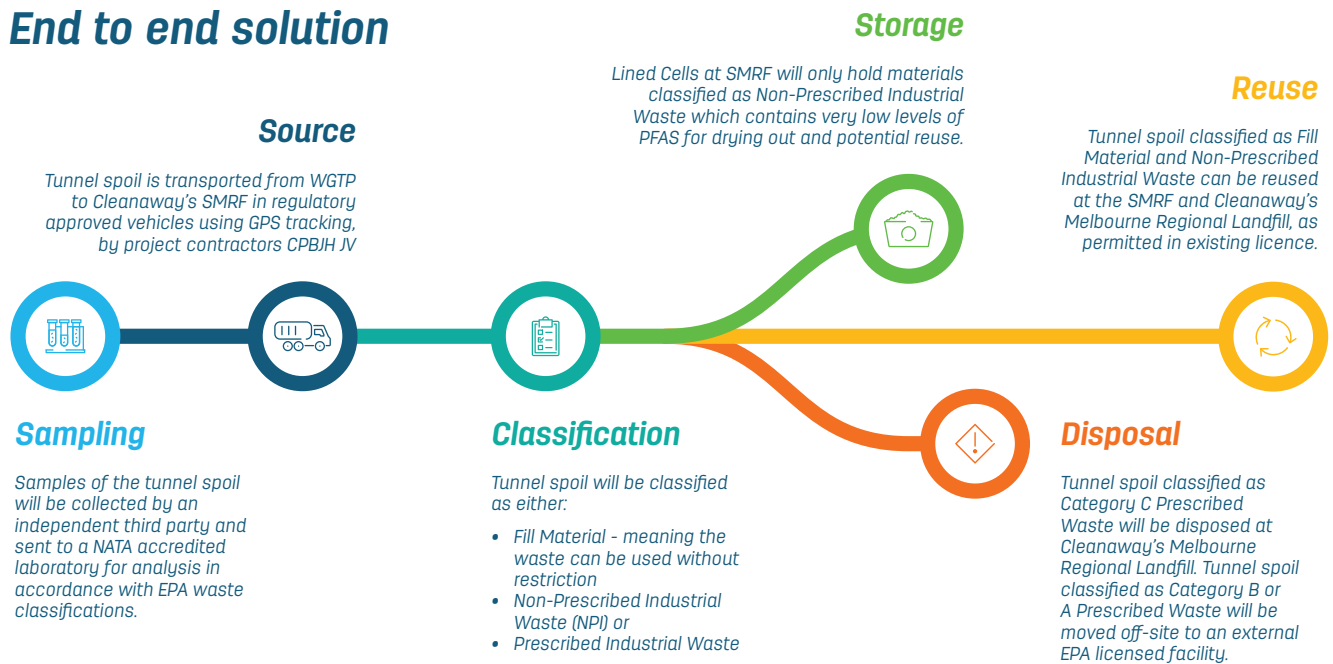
End to end solution

Source

Tunnel spoil is transported from WGTP to Cleanaway's SMRF in regulatory approved vehicles using GPS tracking, by project contractors CPBJH JV

Storage

Lined Cells at SMRF will only hold materials classified as Non-Prescribed Industrial Waste which contains very low levels of PFAS for drying out and potential reuse.

Reuse

Tunnel spoil classified as Fill Material and Non-Prescribed Industrial Waste can be reused at the SMRF and Cleanaway's Melbourne Regional Landfill, as permitted in existing licence.

Sampling

Samples of the tunnel spoil will be collected by an independent third party and sent to a NATA accredited laboratory for analysis in accordance with EPA waste classifications.

Classification

Tunnel spoil will be classified as either:

- Fill Material - meaning the waste can be used without restriction
- Non-Prescribed Industrial Waste (NPI) or
- Prescribed Industrial Waste

Disposal

Tunnel spoil classified as Category C Prescribed Waste will be disposed at Cleanaway's Melbourne Regional Landfill. Tunnel spoil classified as Category B or A Prescribed Waste will be moved off-site to an external EPA licensed facility.